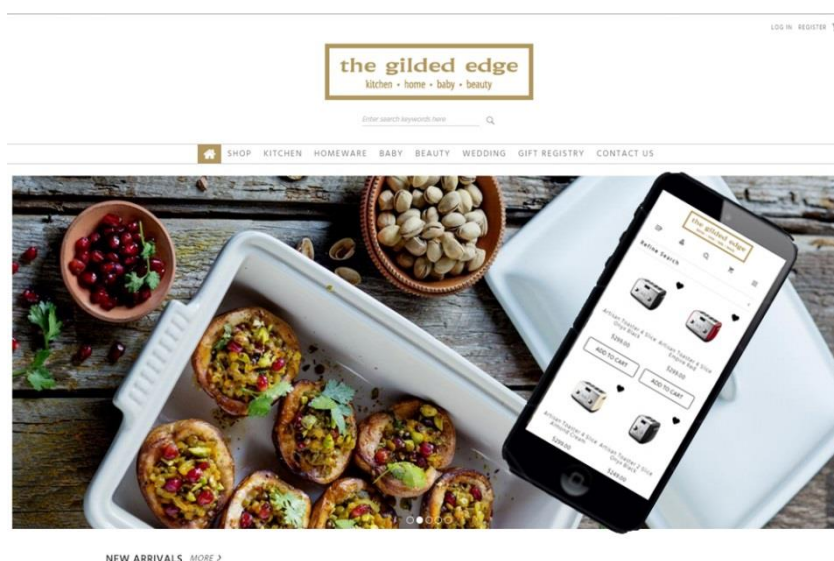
LOG IN REGISTER

the gilded edge
kitchen • home • baby • beauty

Enter search keywords here

SHOP KITCHEN HOMEWARE BABY BEAUTY WEDDING GIFT REGISTRY CONTACT US

the gilded edge

Refine Search

Artisan Toaster 4 Slice Onyx Black
$299.00
ADD TO CART

Artisan Toaster 4 Slice Empire Red
$299.00
ADD TO CART

Artisan Toaster 4 Slice Almond Cream
$299.00

Artisan Toaster 2 Slice Onyx Black
$249.00

NEW ARRIVALS MORE ›